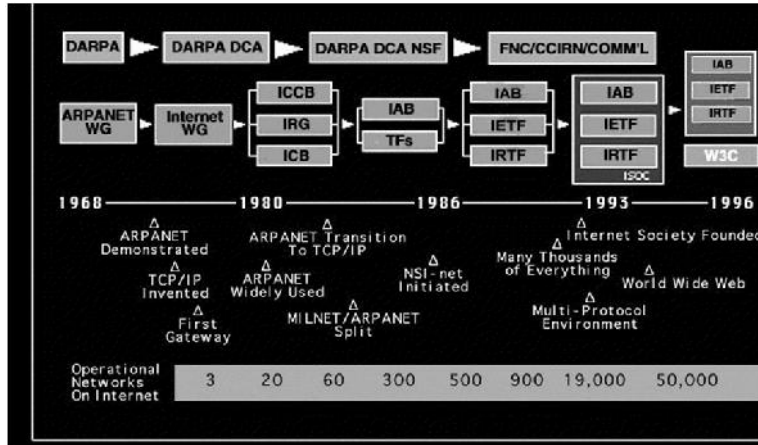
DARPA DARPA DCA DARPA DCA NSF FNC/CCIRN/COMM'L

ARPANET WG

Internet WG

ICCB

IRG

ICB

IAB

TFs

IAB

IETF

IRTF

IAB

IETF

IRTF

ISOC

IAB

IETF

IRTF

W3C

1968 1980 1986 1993 1996

ARPANET Demonstrated

TCP/IP Invented

First Gateway

ARPANET Transition To TCP/IP

ARPANET Widely Used

MILNET/ARPANET Split

NSI-net Initiated

Many Thousands of Everything

Internet Society Founded

World Wide Web

Multi-Protocol Environment

| Operational Networks On Internet | 3 | 20 | 60 | 300 | 500 | 900 | 19,000 | 50,000 |
|---|---|---|---|---|---|---|---|---|